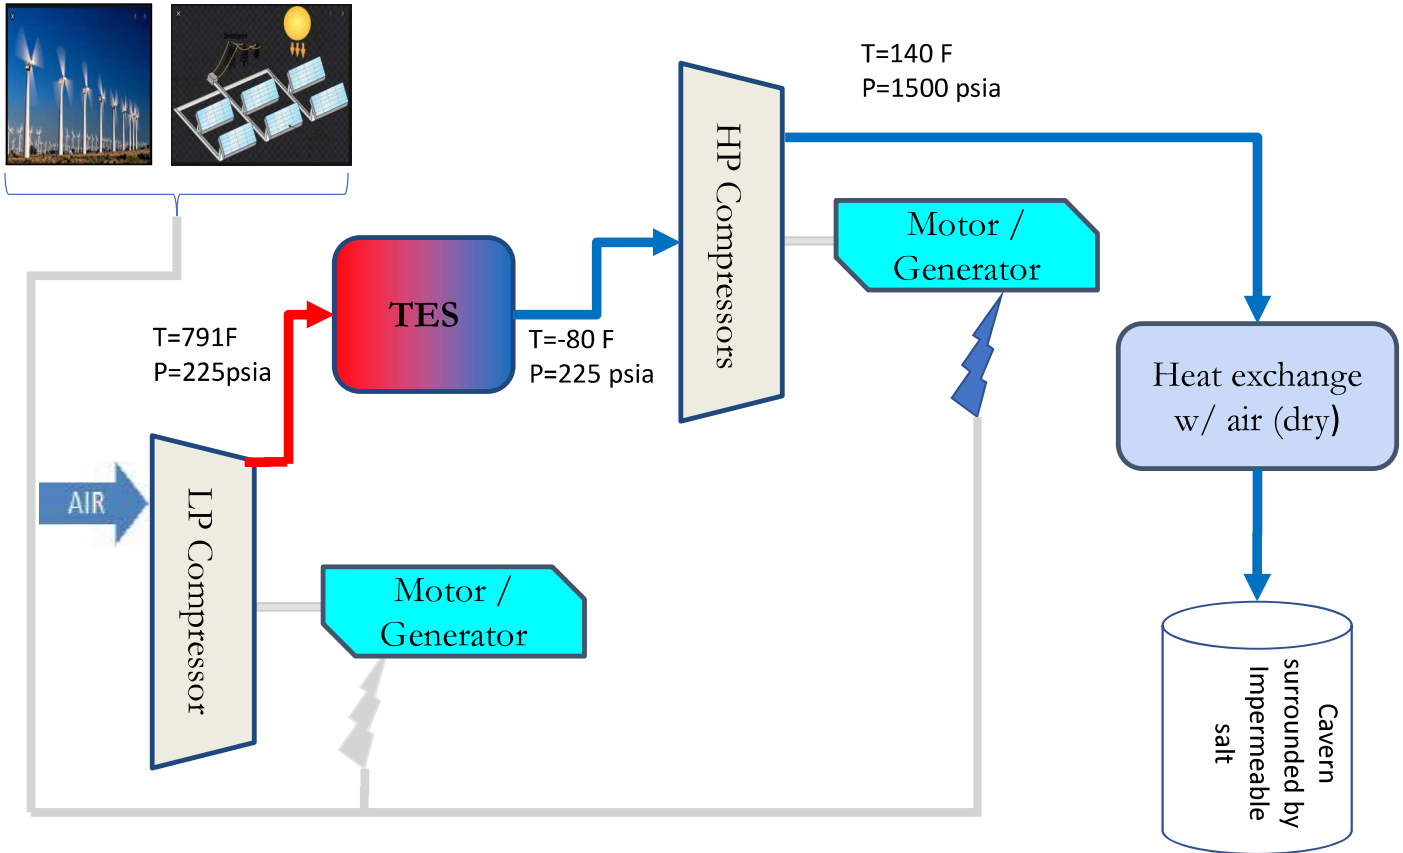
T=140 F
P=1500 psia

HP Compressors

Motor / Generator

TES

T=791F
P=225psia

T=-80 F
P=225 psia

Heat exchange w/ air (dry)

AIR

LP Compressor

Motor / Generator

Cavern surrounded by Impermeable salt